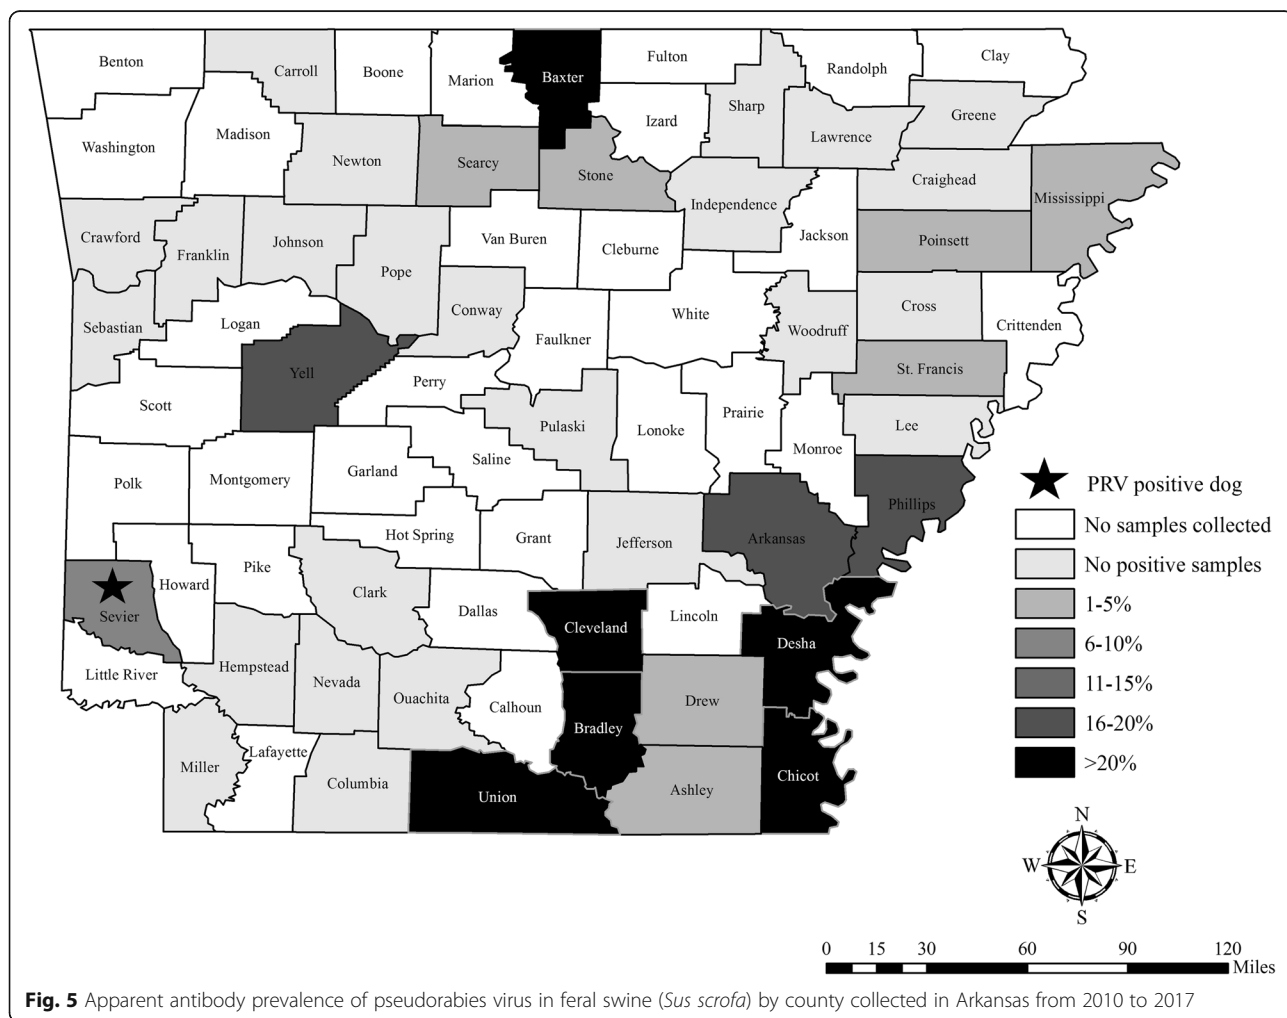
Benton
Carroll
Boone
Marion
Baxter
Fulton
Randolph
Clay
Washington
Madison
Newton
Searcy
Stone
Izard
Sharp
Lawrence
Greene
Craighead
Mississippi
Crawford
Franklin
Johnson
Pope
Van Buren
Cleburne
Independence
Jackson
Poinsett
Sebastian
Logan
Conway
Faulkner
White
Woodruff
Cross
Crittenden
Yell
Perry
St. Francis
Scott
Pulaski
Lonoke
Prairie
Lee
Monroe
Polk
Montgomery
Garland
Saline
Phillips
Hot Spring
Grant
Jefferson
Arkansas
Sevier
Howard
Pike
Clark
Dallas
Cleveland
Lincoln
Desha
Little River
Hempstead
Nevada
Ouachita
Calhoun
Drew
Bradley
Miller
Lafayette
Columbia
Union
Ashley
Chicot

PRV positive dog
No samples collected
No positive samples
1-5%
6-10%
11-15%
16-20%
>20%

N
W
E
S

0 15 30 60 90 120
Miles

**Fig. 5** Apparent antibody prevalence of pseudorabies virus in feral swine (*Sus scrofa*) by county collected in Arkansas from 2010 to 2017